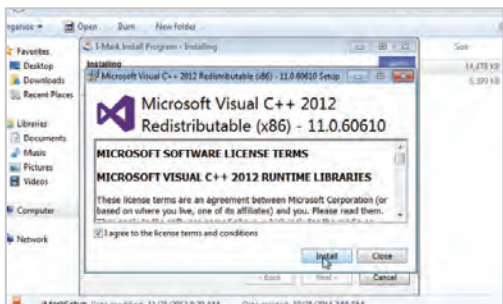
rganize ▾ Open Burn New folder

Favorites
Desktop
Downloads
Recent Places

Libraries
Documents
Music
Pictures
Videos

Computer

Network

I-Mask Install Program - Installing

Installing

Size
14,478 KB
5,390 KB

Microsoft Visual C++ 2012 Redistributable (x86) - 11.0.60610 Setup

Microsoft Visual C++ 2012 Redistributable (x86) - 11.0.60610

MICROSOFT SOFTWARE LICENSE TERMS

MICROSOFT VISUAL C++ 2012 RUNTIME LIBRARIES

These license terms are an agreement between Microsoft Corporation (or based on where you live, one of its affiliates) and you. Please read them. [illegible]

I agree to the license terms and conditions

Install Close

< Back Next > Cancel

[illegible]